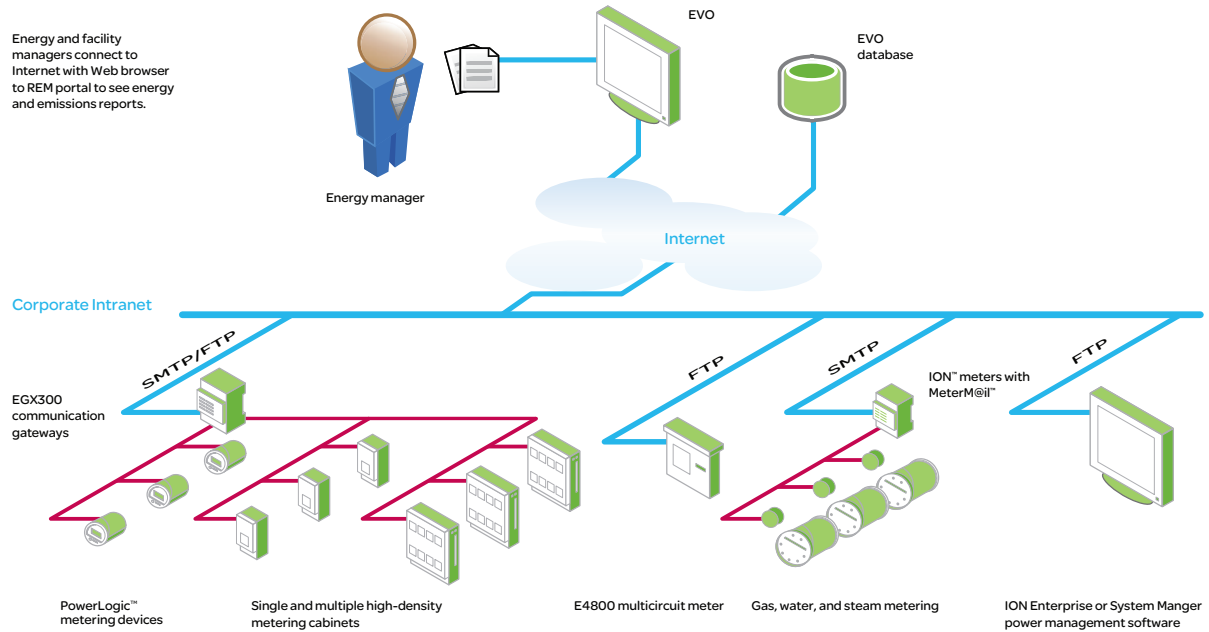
Energy and facility managers connect to Internet with Web browser to REM portal to see energy and emissions reports.

EVO

EVO database

Energy manager

Internet

Corporate Intranet

SMTP/FTP

EGX300 communication gateways

FTP

SMTP

ION™ meters with MeterM@il™

FTP

PowerLogic™ metering devices

Single and multiple high-density metering cabinets

E4800 multicircuit meter

Gas, water, and steam metering

ION Enterprise or System Manger power management software